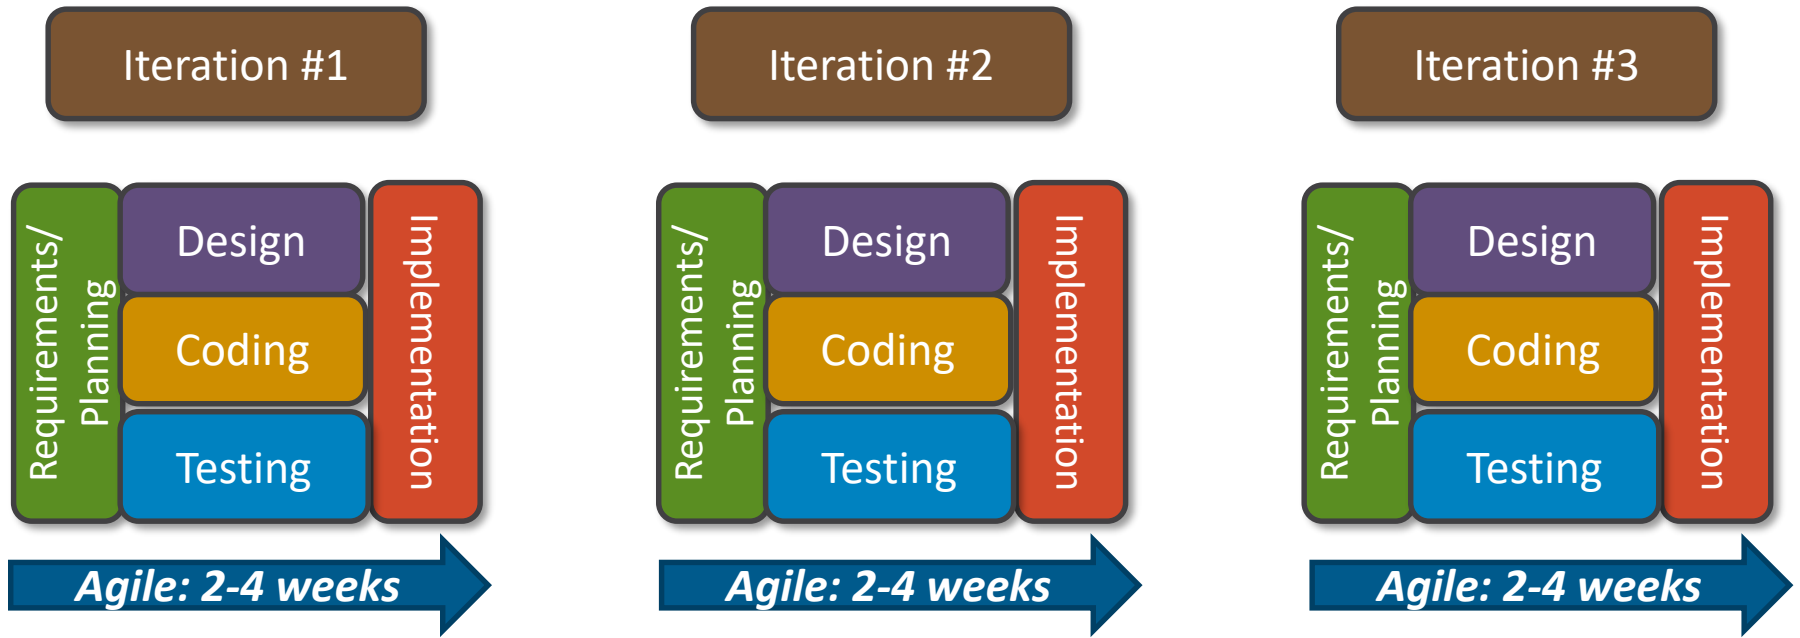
Iteration #1

Requirements/ Planning

Design

Coding

Testing

Implementation

Agile: 2-4 weeks

Iteration #2

Requirements/ Planning

Design

Coding

Testing

Implementation

Agile: 2-4 weeks

Iteration #3

Requirements/ Planning

Design

Coding

Testing

Implementation

Agile: 2-4 weeks